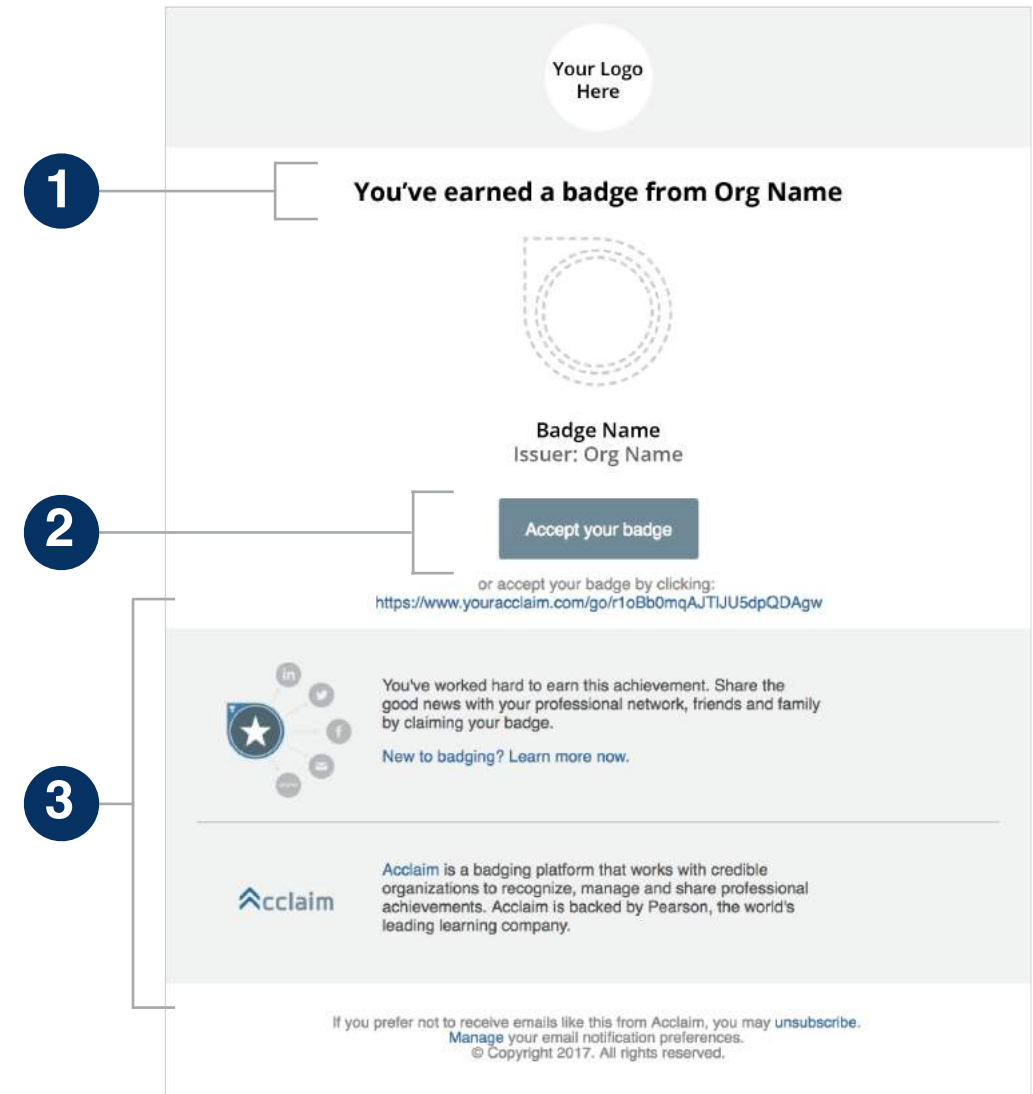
Your Logo Here

1

You've earned a badge from Org Name

Badge Name
Issuer: Org Name

2

Accept your badge

or accept your badge by clicking:
https://www.youracclaim.com/go/r1oBb0mqAJTIJU5dpQDAgw

3

in

f

You've worked hard to earn this achievement. Share the good news with your professional network, friends and family by claiming your badge.

New to badging? Learn more now.

Acclaim

Acclaim is a badging platform that works with credible organizations to recognize, manage and share professional achievements. Acclaim is backed by Pearson, the world's leading learning company.

If you prefer not to receive emails like this from Acclaim, you may unsubscribe.
Manage your email notification preferences.
© Copyright 2017. All rights reserved.